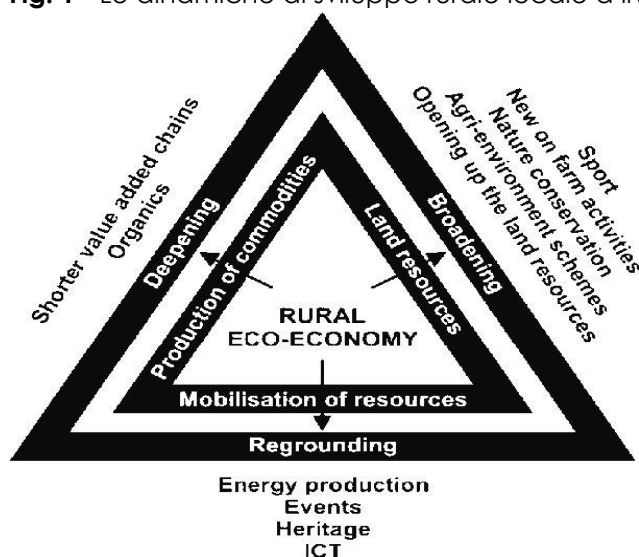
Fig. 1 – Le dinamiche di sviluppo rurale locale a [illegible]

Shorter value added chains
Organics

Deepening

Production of commodities

Land resources

Broadening

Sport
New on farm activities
Nature conservation
Agri-environment schemes
Opening up the land resources

RURAL
ECO-ECONOMY

Mobilisation of resources

Regrounding

Energy production
Events
Heritage
ICT